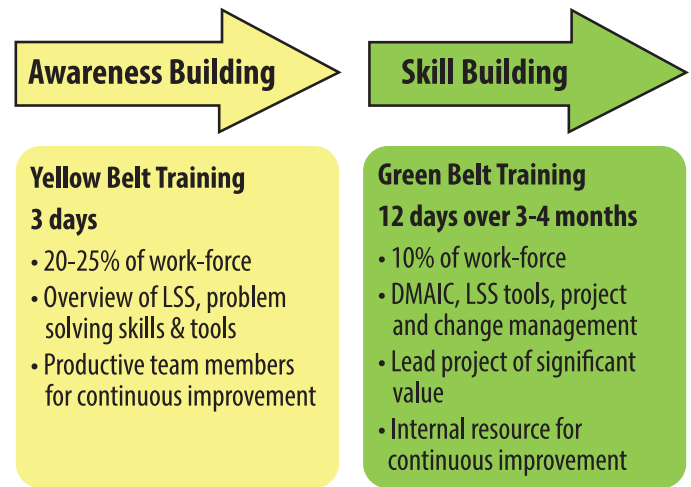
Awareness Building

Skill Building

Yellow Belt Training

3 days

• 20-25% of work-force

• Overview of LSS, problem solving skills & tools

• Productive team members for continuous improvement

Green Belt Training

12 days over 3-4 months

• 10% of work-force

• DMAIC, LSS tools, project and change management

• Lead project of significant value

• Internal resource for continuous improvement